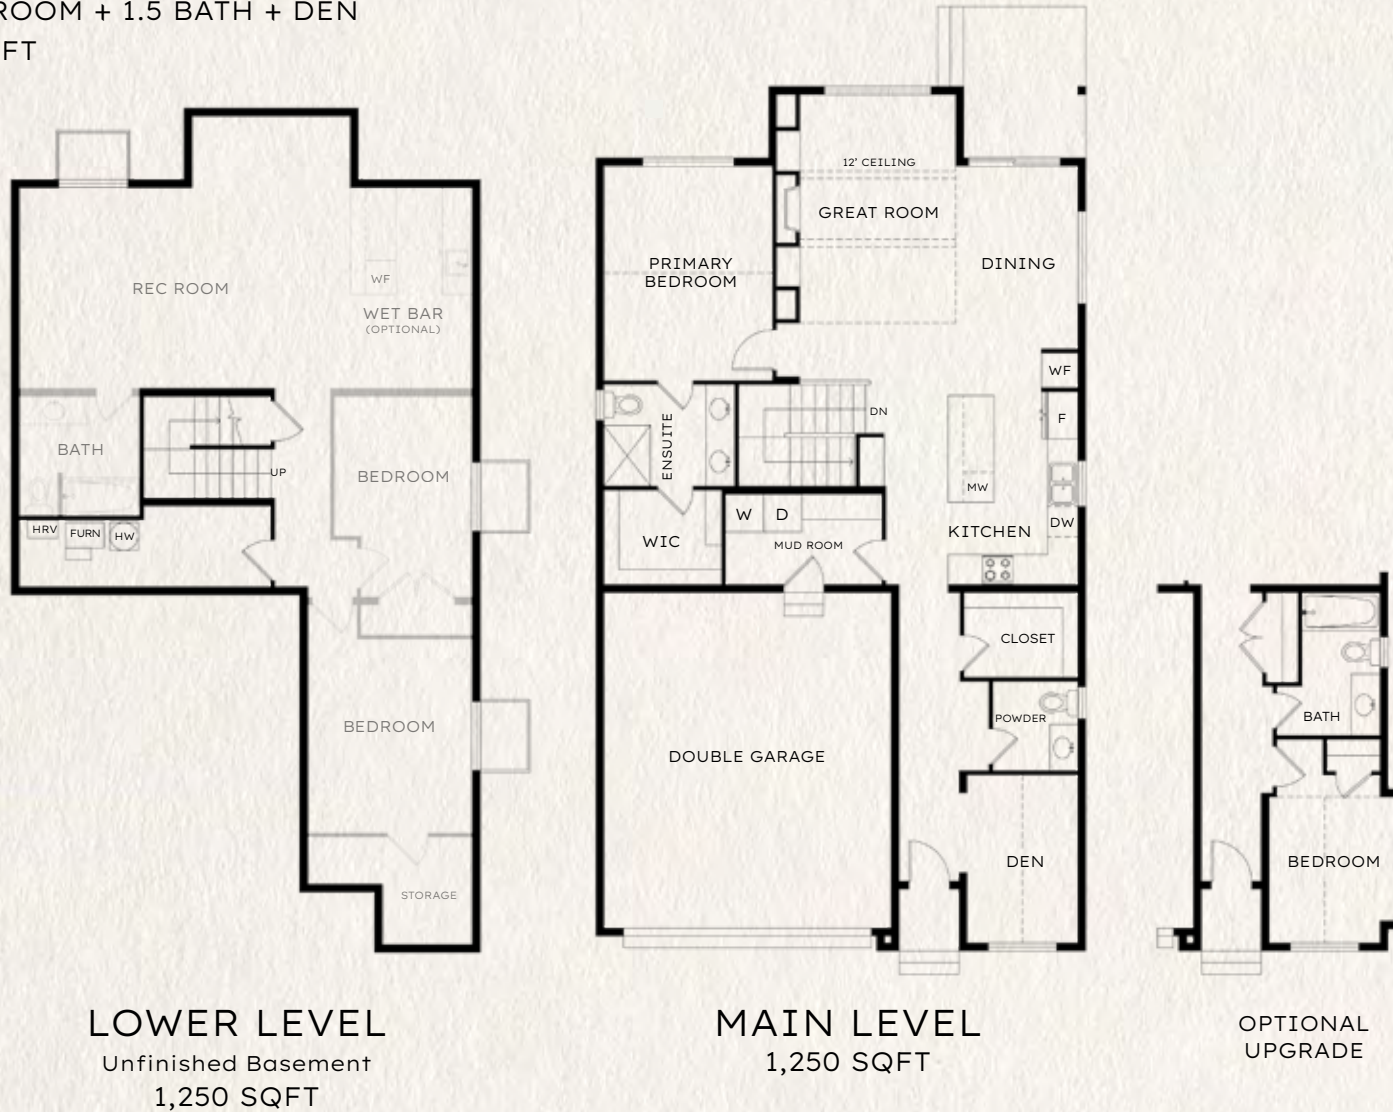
ROOM + 1.5 BATH + DEN
FT

REC ROOM
WF
WET BAR
(OPTIONAL)
BATH
UP
BEDROOM
HRV
FURN
HW
BEDROOM
STORAGE

12' CEILING
GREAT ROOM
PRIMARY BEDROOM
DINING
WF
ENSUITE
DN
F
MW
W
D
DW
WIC
MUD ROOM
KITCHEN
CLOSET
POWDER
DOUBLE GARAGE
DEN

BATH
BEDROOM

LOWER LEVEL
Unfinished Basement
1,250 SQFT

MAIN LEVEL
1,250 SQFT

OPTIONAL
UPGRADE